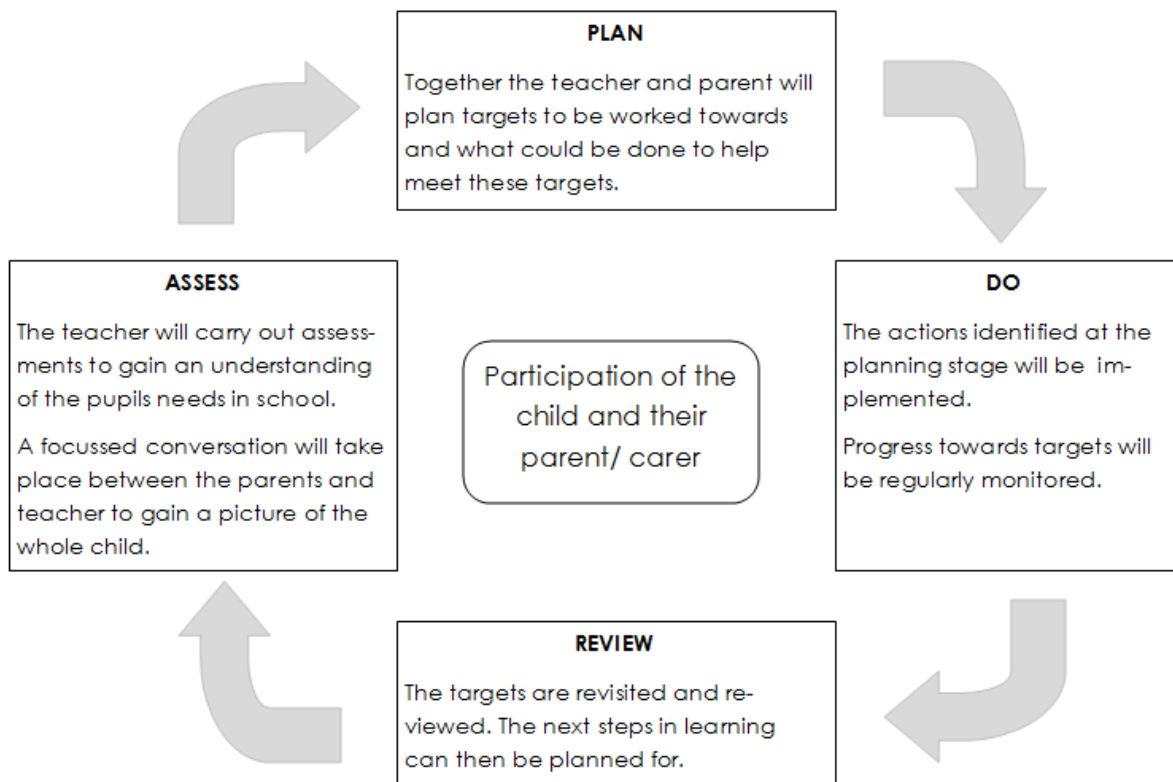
PLAN

Together the teacher and parent will plan targets to be worked towards and what could be done to help meet these targets.

ASSESS

The teacher will carry out assessments to gain an understanding of the pupils needs in school.

A focussed conversation will take place between the parents and teacher to gain a picture of the whole child.

Participation of the child and their parent/ carer

DO

The actions identified at the planning stage will be implemented.

Progress towards targets will be regularly monitored.

REVIEW

The targets are revisited and reviewed. The next steps in learning can then be planned for.